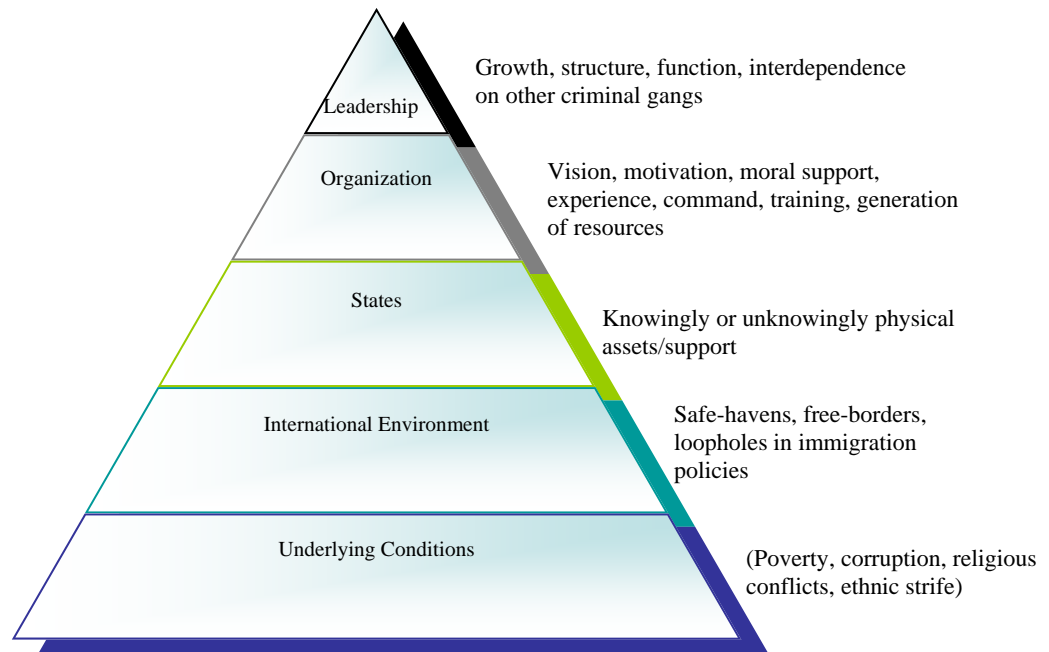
Leadership

Growth, structure, function, interdependence on other criminal gangs

Organization

Vision, motivation, moral support, experience, command, training, generation of resources

States

Knowingly or unknowingly physical assets/support

International Environment

Safe-havens, free-borders, loopholes in immigration policies

Underlying Conditions

(Poverty, corruption, religious conflicts, ethnic strife)